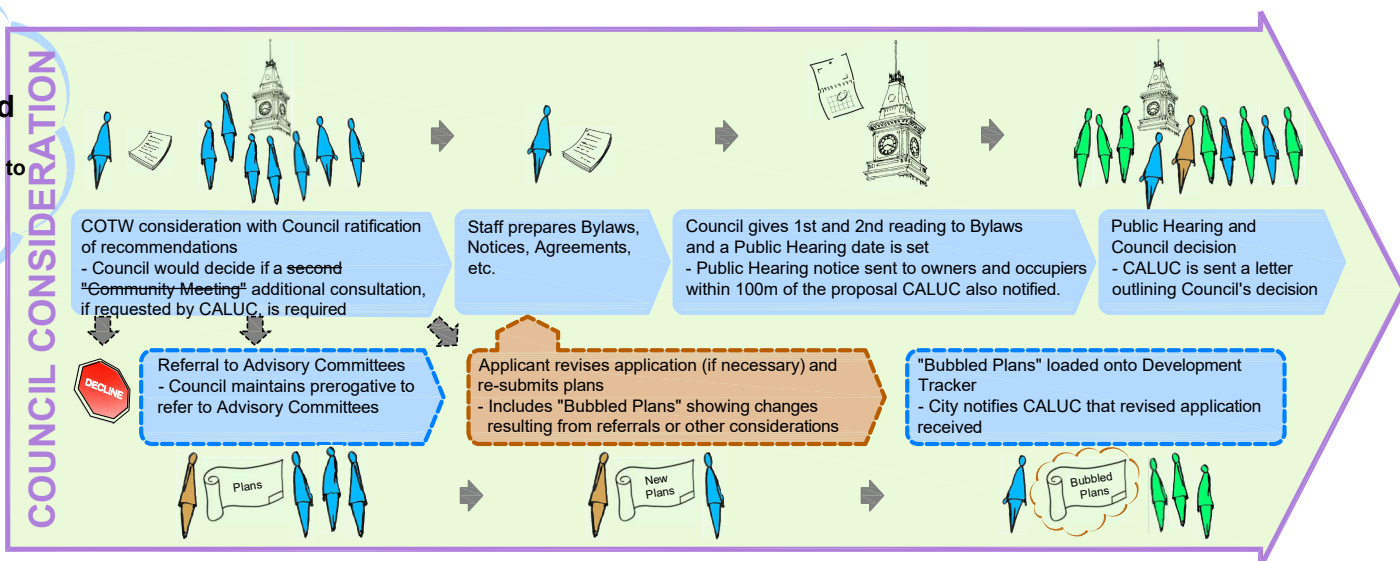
d

to

COUNCIL CONSIDERATION

COTW consideration with Council ratification of recommendations
- Council would decide if a second "Community Meeting" additional consultation, if requested by CALUC, is required

Staff prepares Bylaws, Notices, Agreements, etc.

Council gives 1st and 2nd reading to Bylaws and a Public Hearing date is set
- Public Hearing notice sent to owners and occupiers within 100m of the proposal CALUC also notified.

Public Hearing and Council decision
- CALUC is sent a letter outlining Council's decision

DECLINE

Referral to Advisory Committees
- Council maintains prerogative to refer to Advisory Committees

Applicant revises application (if necessary) and re-submits plans
- Includes "Bubbled Plans" showing changes resulting from referrals or other considerations

"Bubbled Plans" loaded onto Development Tracker
- City notifies CALUC that revised application received

Plans

New Plans

Bubbled Plans